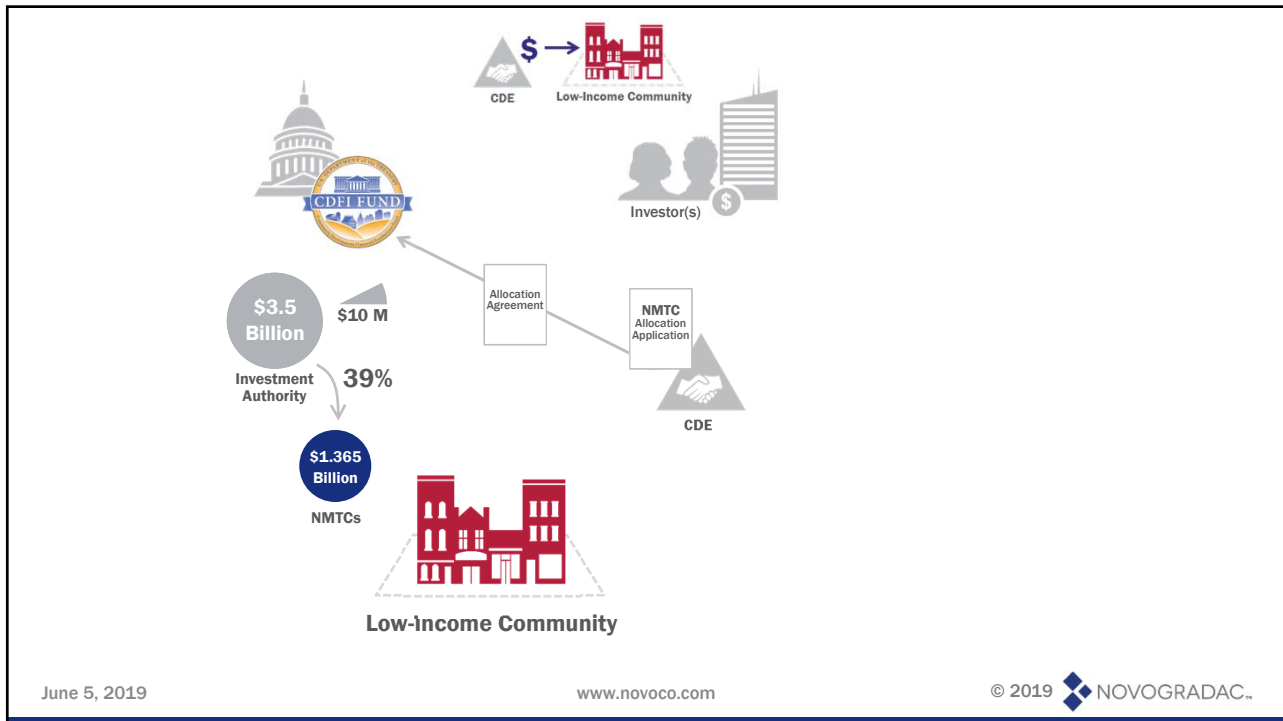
$

CDE

Low-Income Community

Investor(s)

$

CDFI FUND

Allocation Agreement

NMTC Allocation Application

$3.5 Billion

$10 M

Investment Authority

39%

CDE

$1.365 Billion

NMTCs

Low-Income Community

June 5, 2019

www.novoco.com

© 2019 NOVOGRADAC